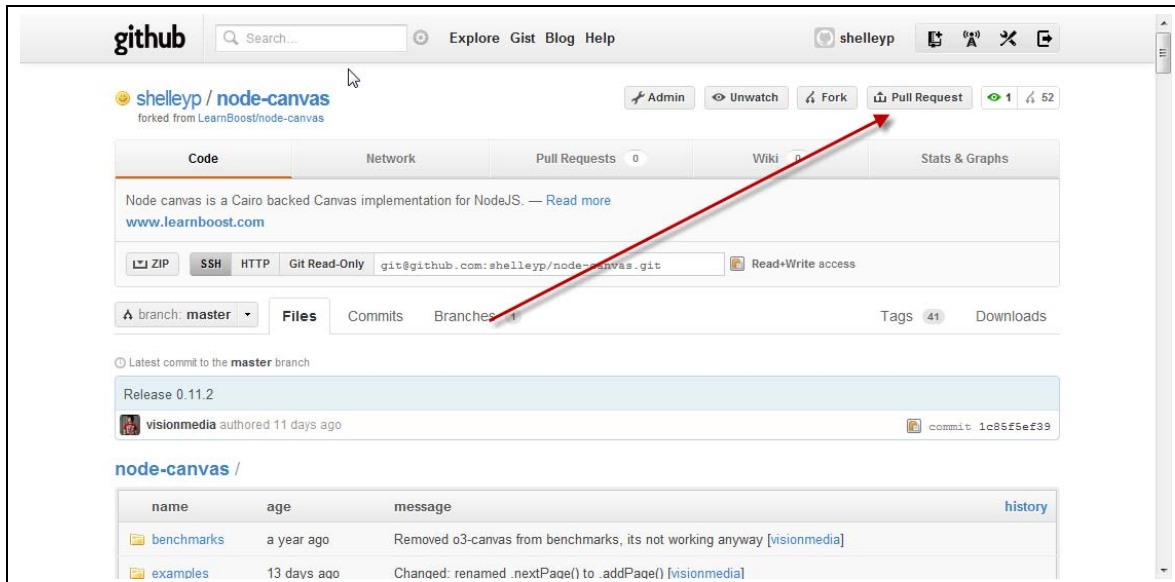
github Search... Explore Gist Blog Help shelleyp

shelleyp / node-canvas
forked from LearnBoost/node-canvas

Admin Unwatch Fork Pull Request 1 52

| Code | Network | Pull Requests 0 | Wiki 0 | Stats & Graphs |
|---|---|---|---|---|

Node canvas is a Cairo backed Canvas implementation for NodeJS. — Read more
www.learnboost.com

ZIP SSH HTTP Git Read-Only git@github.com:shelleyp/node-canvas.git Read+Write access

branch: master Files Commits Branches 1 Tags 41 Downloads

Latest commit to the master branch

Release 0.11.2

visionmedia authored 11 days ago commit 1c85f5ef39

node-canvas /

| name | age | message | history |
|---|---|---|---|
| benchmarks | a year ago | Removed o3-canvas from benchmarks, its not working anyway [visionmedia] | |
| examples | 13 days ago | Changed: renamed .nextPage() to .addPage() [visionmedia] | |